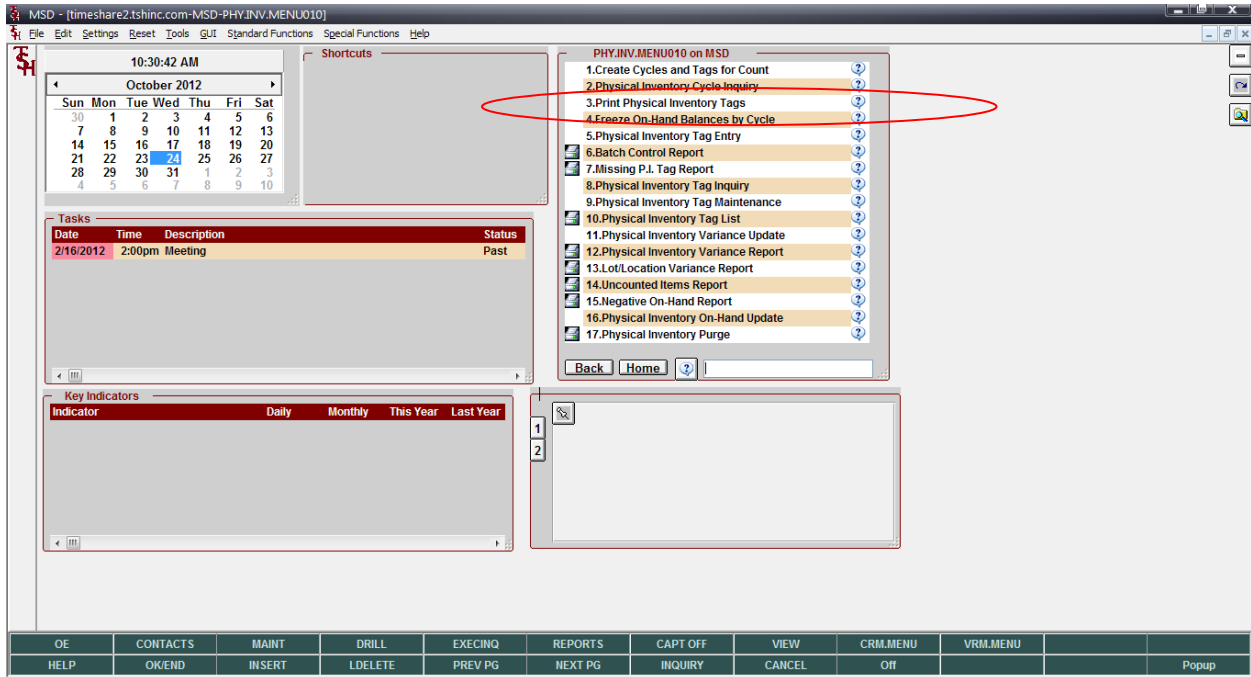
MSD - [timeshare2.tshinc.com-MSD-PHY.INV.MENU010]

File Edit Settings Reset Tools GUI Standard Functions Special Functions Help

10:30:42 AM

October 2012

| Sun | Mon | Tue | Wed | Thu | Fri | Sat |
|---|---|---|---|---|---|---|
| 30 | 1 | 2 | 3 | 4 | 5 | 6 |
| 7 | 8 | 9 | 10 | 11 | 12 | 13 |
| 14 | 15 | 16 | 17 | 18 | 19 | 20 |
| 21 | 22 | 23 | 24 | 25 | 26 | 27 |
| 28 | 29 | 30 | 31 | 1 | 2 | 3 |
| 4 | 5 | 6 | 7 | 8 | 9 | 10 |

Shortcuts

PHY.INV.MENU010 on MSD

1.Create Cycles and Tags for Count
2.Physical Inventory Cycle Inquiry
3.Print Physical Inventory Tags
4.Freeze On-Hand Balances by Cycle
5.Physical Inventory Tag Entry
6.Batch Control Report
7.Missing P.I. Tag Report
8.Physical Inventory Tag Inquiry
9.Physical Inventory Tag Maintenance
10.Physical Inventory Tag List
11.Physical Inventory Variance Update
12.Physical Inventory Variance Report
13.Lot/Location Variance Report
14.Uncounted Items Report
15.Negative On-Hand Report
16.Physical Inventory On-Hand Update
17.Physical Inventory Purge

Back Home

Tasks

| Date | Time | Description | Status |
|---|---|---|---|
| 2/16/2012 | 2:00pm | Meeting | Past |

Key Indicators

| Indicator | Daily | Monthly | This Year | Last Year |
|---|---|---|---|---|

1
2

| OE | CONTACTS | MAINT | DRILL | EXECINQ | REPORTS | CAPT OFF | VIEW | CRM.MENU | VRM.MENU | | |
|---|---|---|---|---|---|---|---|---|---|---|---|
| HELP | OK/END | INSERT | LDELETE | PREV PG | NEXT PG | INQUIRY | CANCEL | Off | | | Popup |